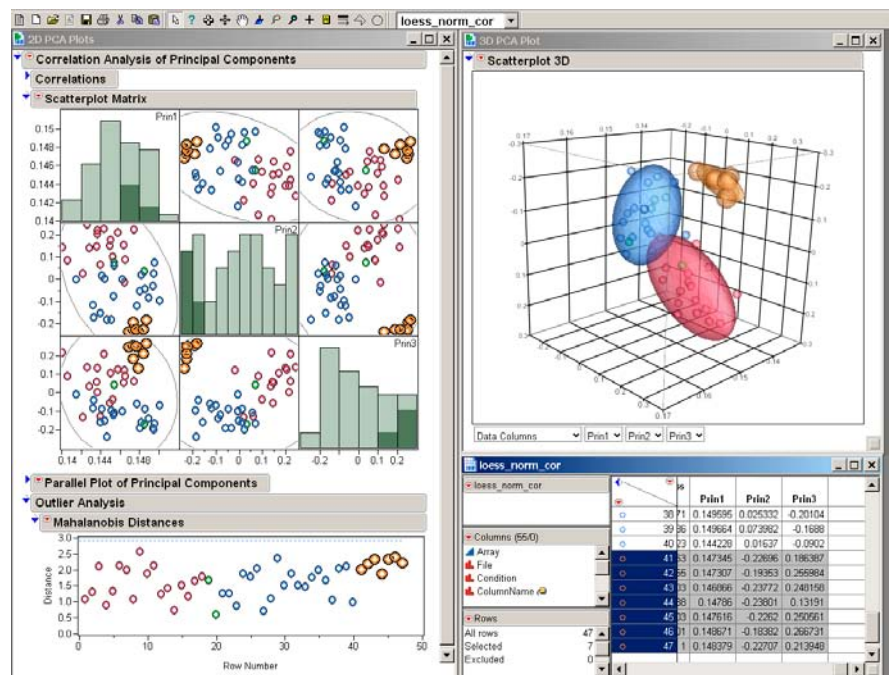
loess_norm_cor

2D PCA Plots

Correlation Analysis of Principal Components

Correlations

Scatterplot Matrix

Prin1

0.15

0.148

0.146

0.144

0.142

0.14

Prin2

0.2

0.1

0

-0.1

-0.2

Prin3

0.2

0.1

0

-0.1

-0.2

0.14 0.144 0.148

-0.2 -0.1 0 0.1 0.2

-0.2 0 0.1 0.2

Parallel Plot of Principal Components

Outlier Analysis

Mahalanobis Distances

3.0

2.5

2.0

1.5

1.0

0.5

Distance

0 10 20 30 40 50

Row Number

3D PCA Plot

Scatterplot 3D

Data Columns Prin1 Prin2 Prin3

loess_norm_cor

loess_norm_cor

Columns (55/0)

Array

File

Condition

ColumnName

Rows

| | |
|---|---|
| All rows | 47 |
| Selected | 7 |
| Excluded | 0 |

| | | Prin1 | Prin2 | Prin3 |
|---|---|---|---|---|
| 38 | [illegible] | 0.149595 | 0.025332 | -0.20104 |
| 39 | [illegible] | 0.149664 | 0.073982 | -0.1688 |
| 40 | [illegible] | 0.144229 | 0.01637 | -0.0902 |
| 41 | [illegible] | 0.147345 | -0.22696 | 0.186387 |
| 42 | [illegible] | 0.147307 | -0.19353 | 0.256984 |
| 43 | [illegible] | 0.146866 | -0.23772 | 0.248158 |
| 44 | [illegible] | 0.14786 | -0.23801 | 0.13191 |
| 45 | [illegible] | 0.147616 | -0.2262 | 0.250561 |
| 46 | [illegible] | 0.148671 | -0.18382 | 0.266731 |
| 47 | 1 | 0.148379 | -0.22707 | 0.213948 |